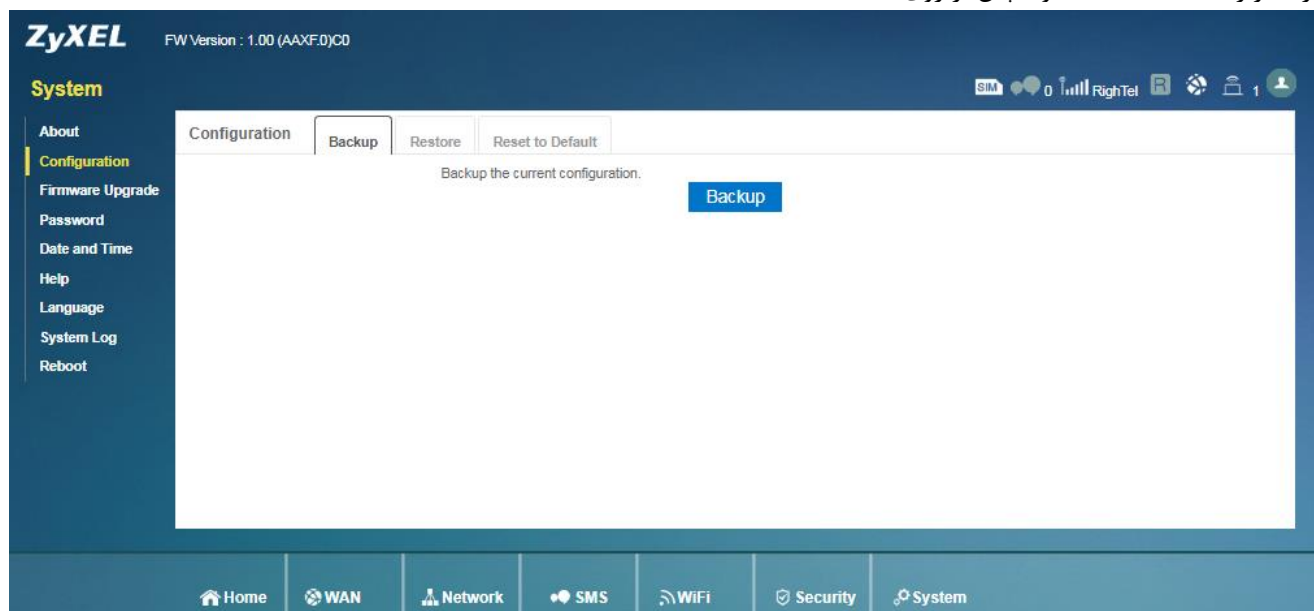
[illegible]

ZyXEL FW Version : 1.00 (AAXF.0)C0

System

SIM 0 RighTel R 1

About
Configuration
Firmware Upgrade
Password
Date and Time
Help
Language
System Log
Reboot

Configuration

Backup | Restore | Reset to Default

Backup the current configuration.

Backup

Home | WAN | Network | SMS | WiFi | Security | System